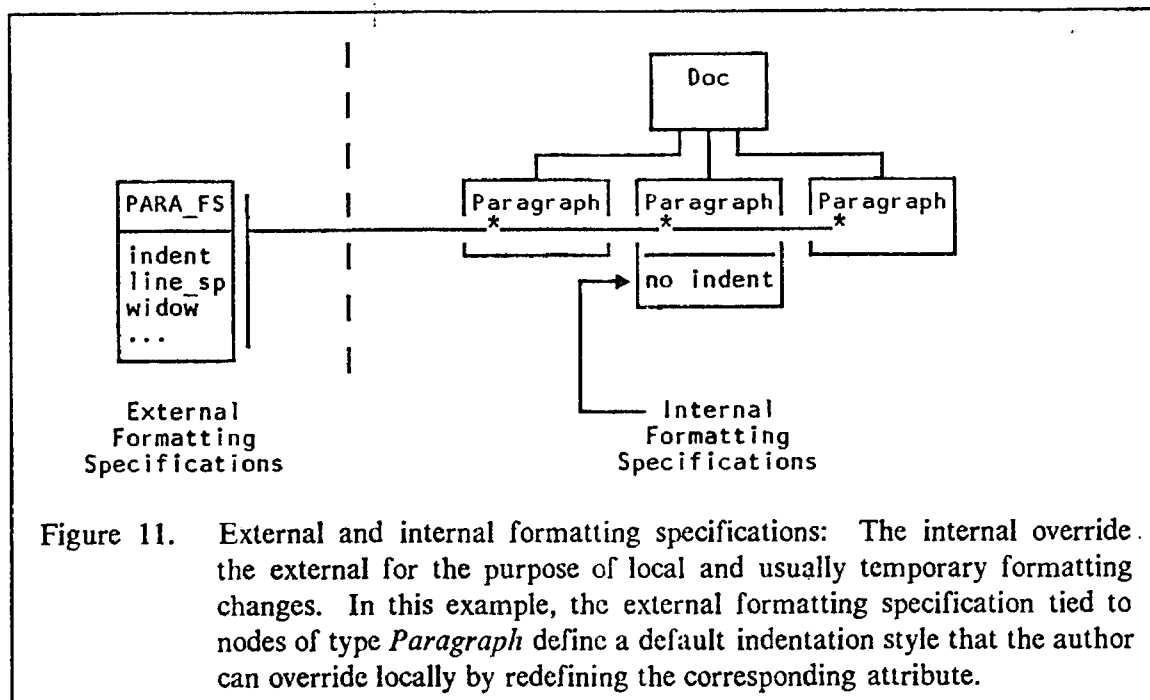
Doc

PARA_FS

indent
line_sp
widow
...

Paragraph
*

Paragraph
*

no indent

Paragraph
*

External Formatting Specifications

Internal Formatting Specifications

Figure 11. External and internal formatting specifications: The internal override the external for the purpose of local and usually temporary formatting changes. In this example, the external formatting specification tied to nodes of type *Paragraph* define a default indentation style that the author can override locally by redefining the corresponding attribute.